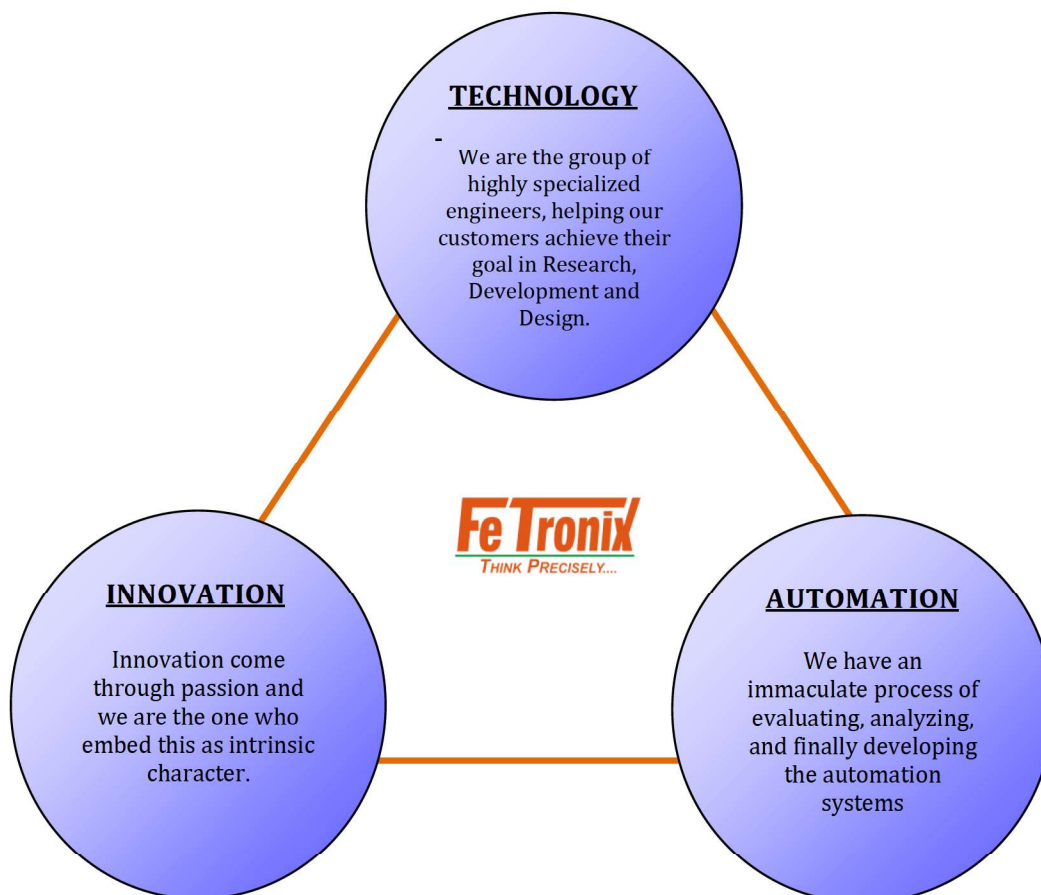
TECHNOLOGY

-
We are the group of highly specialized engineers, helping our customers achieve their goal in Research, Development and Design.

FeTroniX
THINK PRECISELY....

INNOVATION

Innovation come through passion and we are the one who embed this as intrinsic character.

AUTOMATION

We have an immaculate process of evaluating, analyzing, and finally developing the automation systems